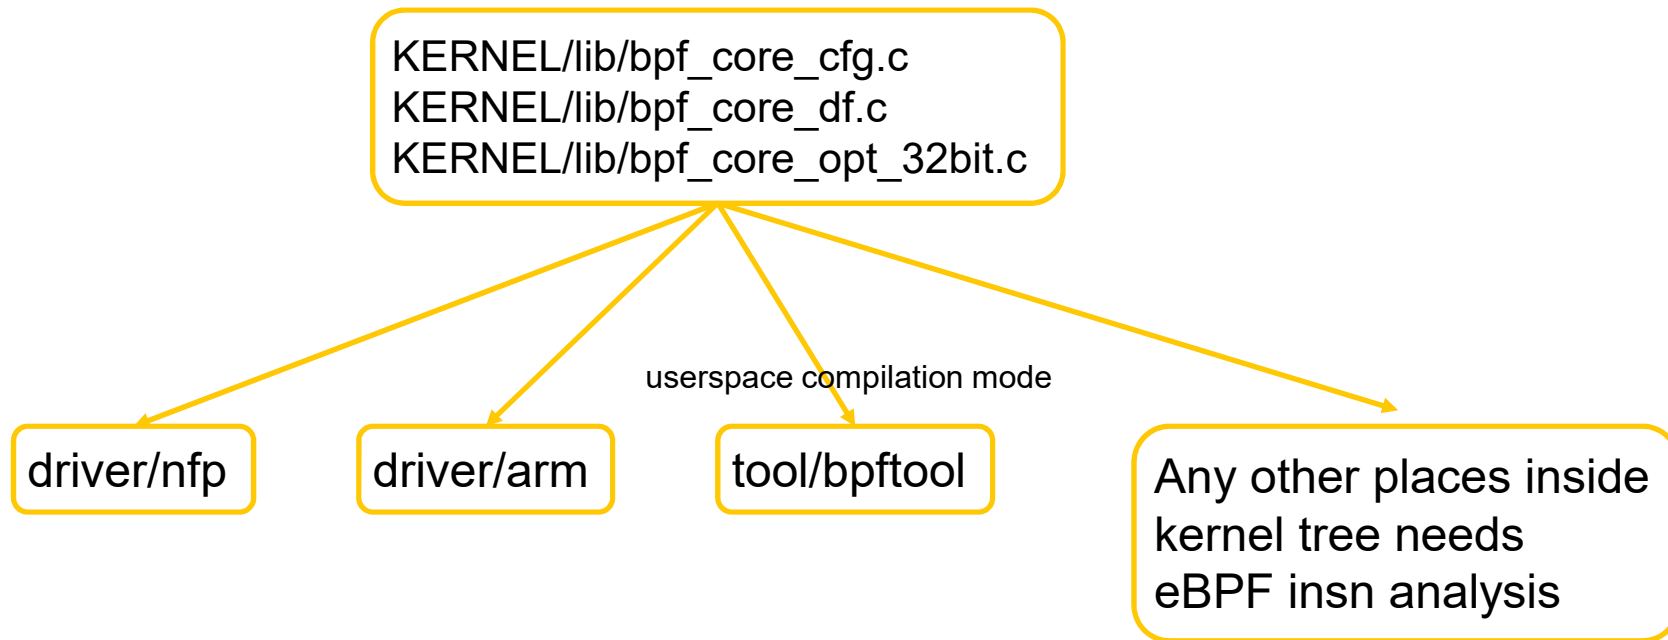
KERNEL/lib/bpf_core_cfg.c
KERNEL/lib/bpf_core_df.c
KERNEL/lib/bpf_core_opt_32bit.c

userspace compilation mode

driver/nfp

driver/arm

tool/bpftool

Any other places inside kernel tree needs eBPF insn analysis